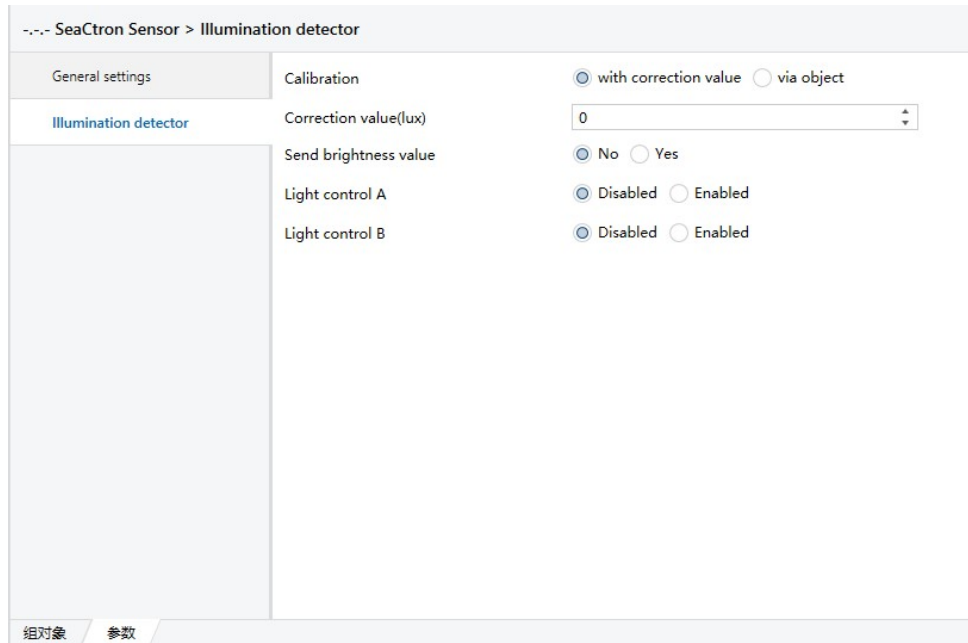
-.-.- SeaCtron Sensor > Illumination detector

General settings

Illumination detector

Calibration
with correction value
via object

Correction value(lux)
0

Send brightness value
No
Yes

Light control A
Disabled
Enabled

Light control B
Disabled
Enabled

组对象
参数